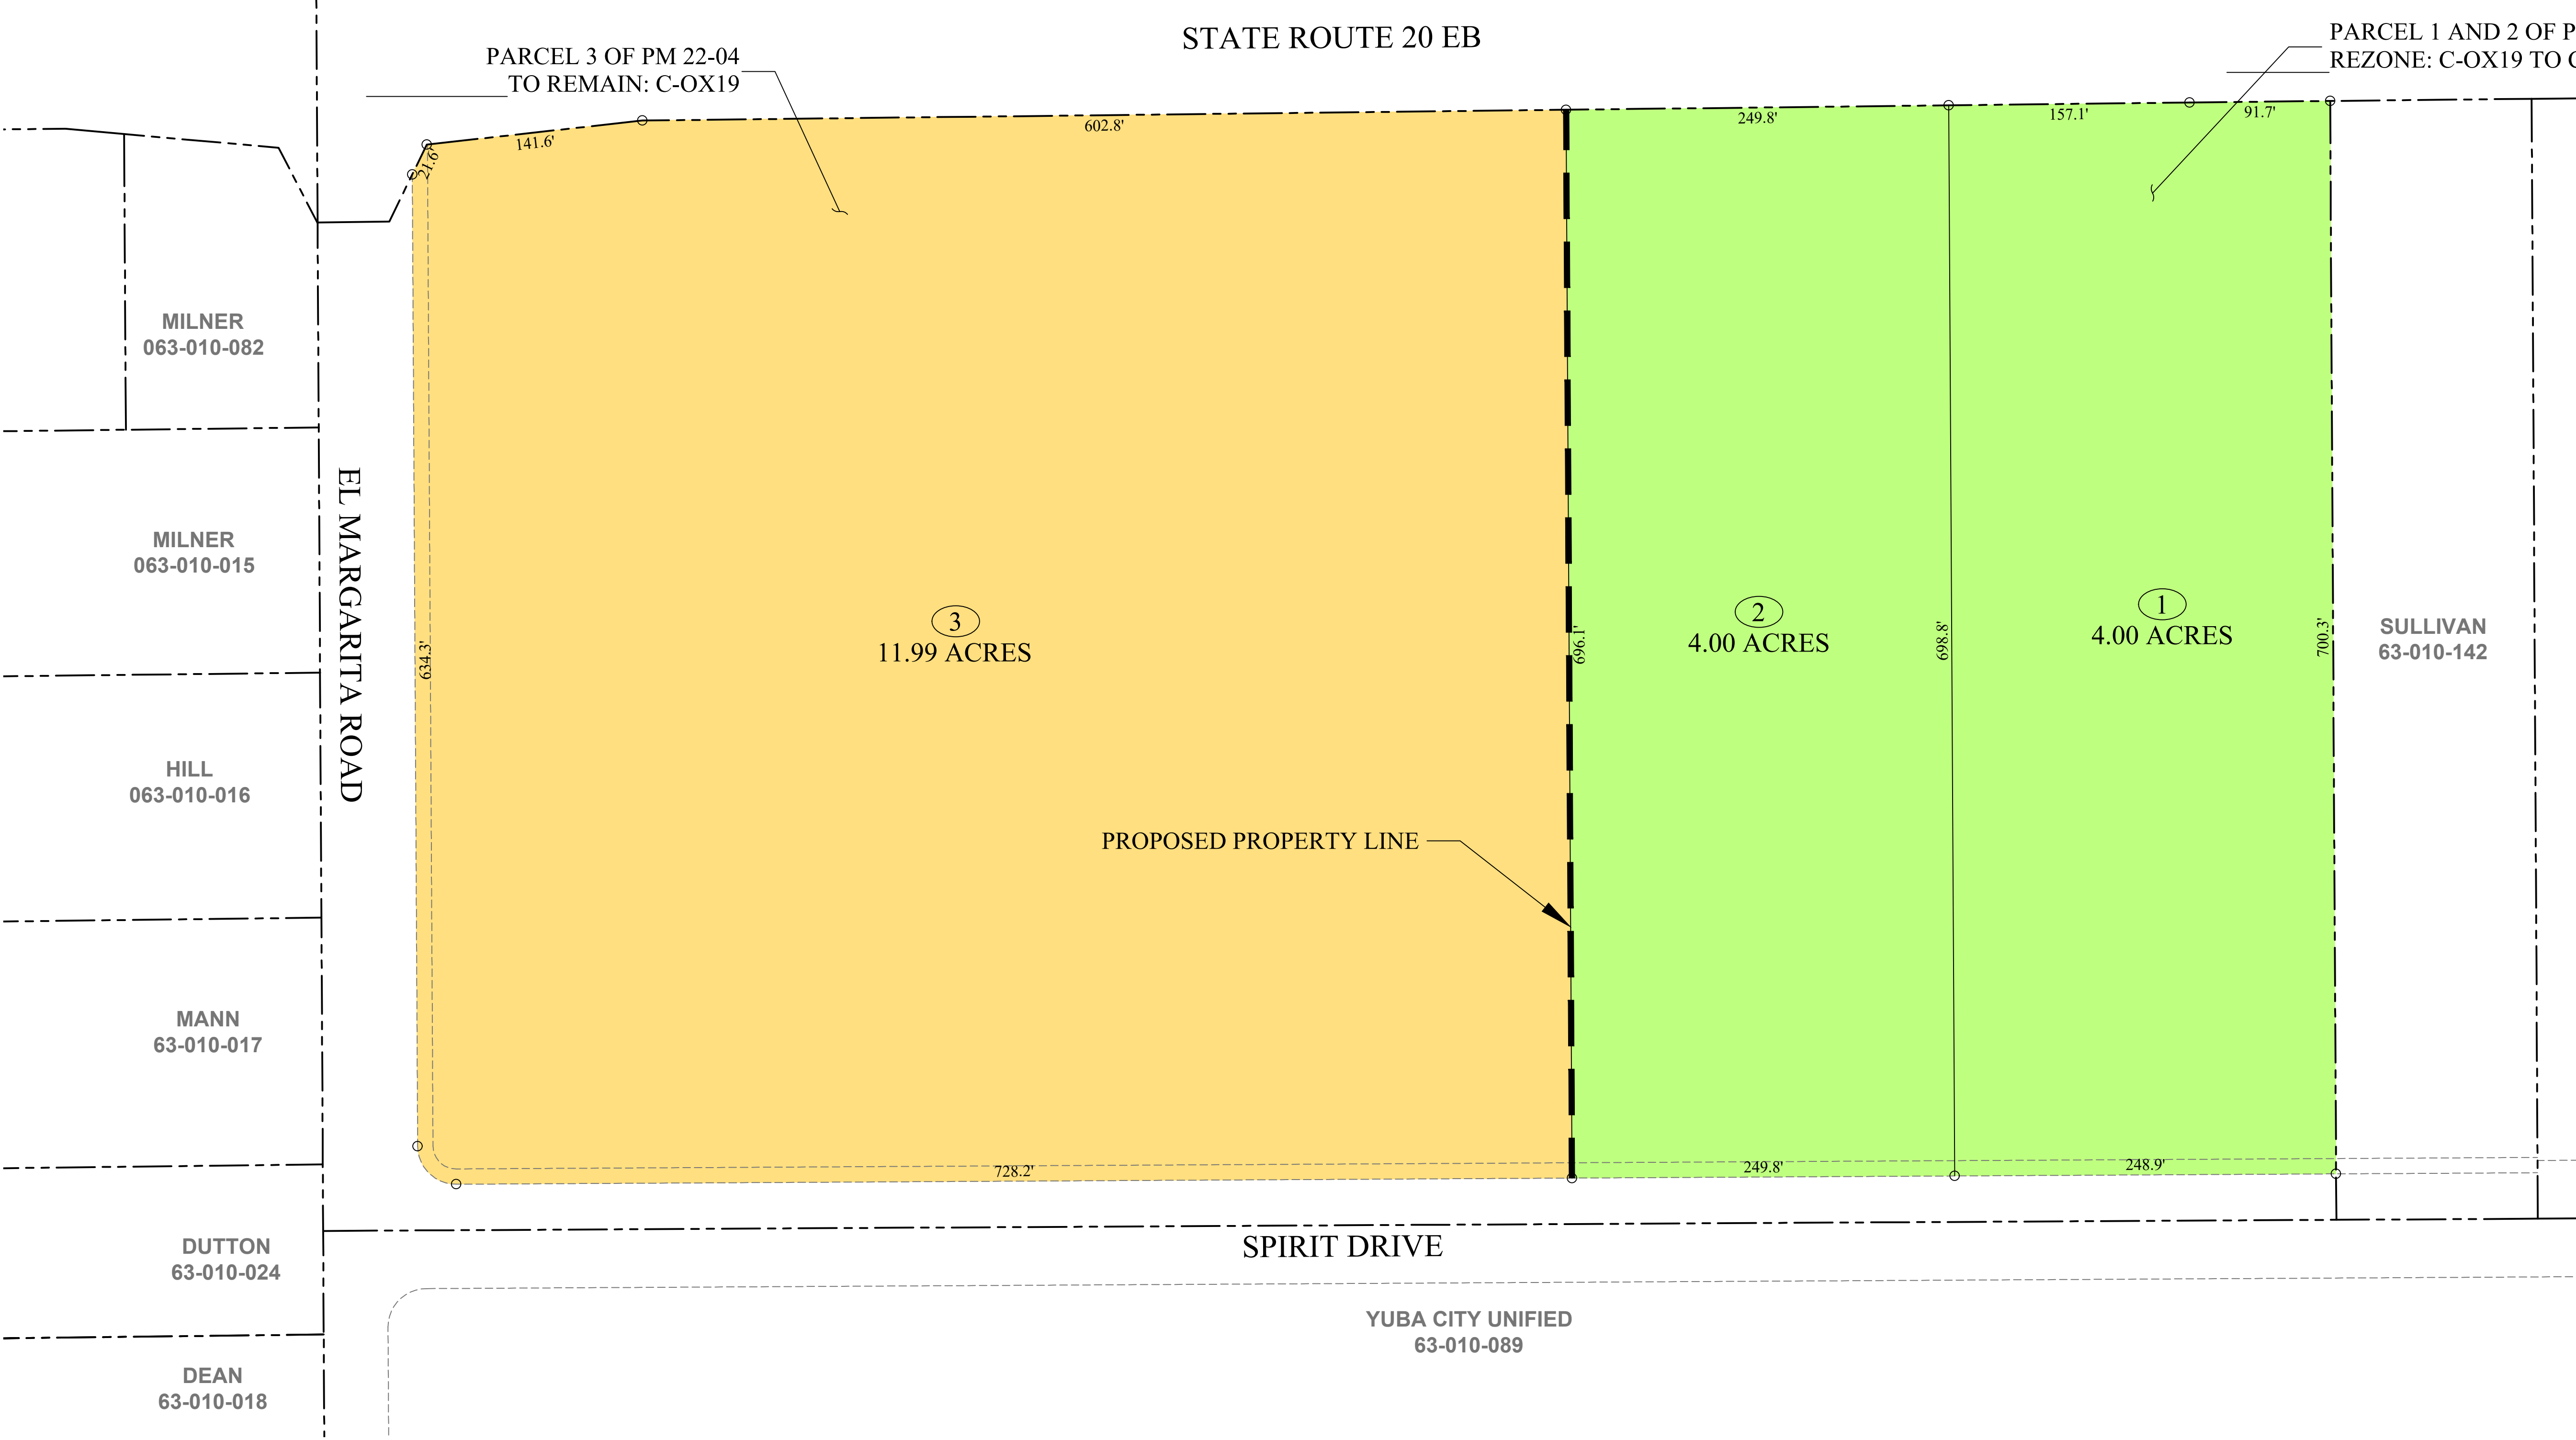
STATE ROUTE 20 EB

PARCEL 3 OF PM 22-04
TO REMAIN: C-OX19

PARCEL 1 AND 2 OF P
REZONE: C-OX19 TO C

141.6'
602.8'
21.6'
249.8'
157.1'
91.7'

MILNER
063-010-082

MILNER
063-010-015

HILL
063-010-016

MANN
63-010-017

DUTTON
63-010-024

DEAN
63-010-018

EL MARGARITA ROAD

634.3'

3
11.99 ACRES

696.1'

2
4.00 ACRES

698.8'

1
4.00 ACRES

700.3'

SULLIVAN
63-010-142

PROPOSED PROPERTY LINE

728.2'
249.8'
248.9'

SPIRIT DRIVE

YUBA CITY UNIFIED
63-010-089